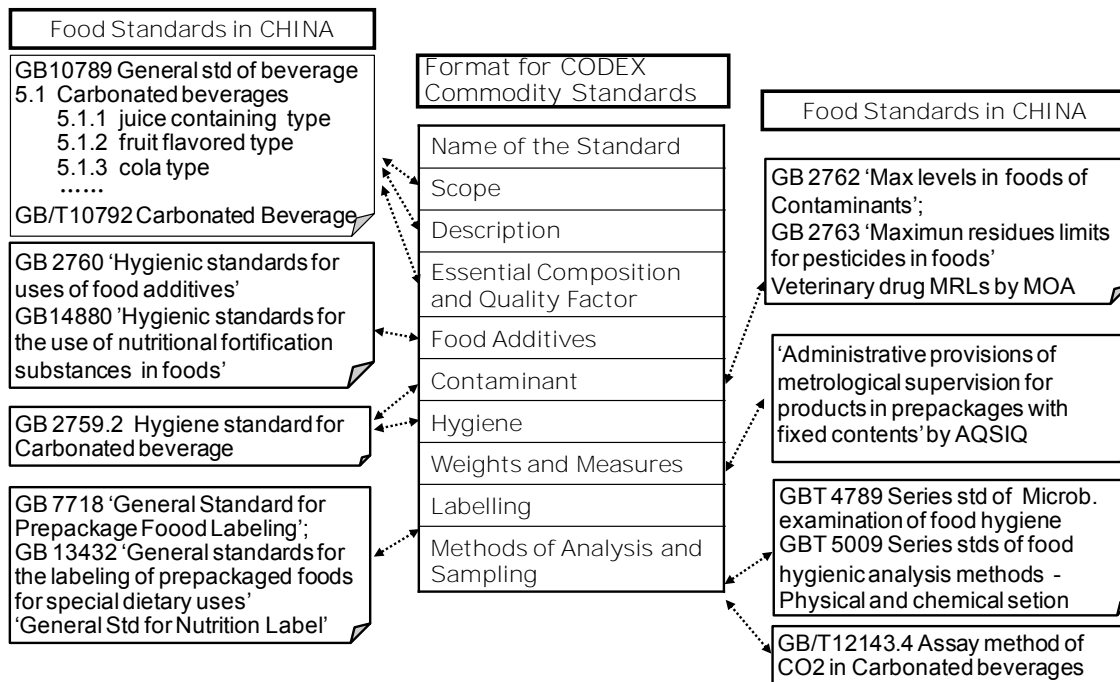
Food Standards in CHINA

GB10789 General std of beverage
5.1 Carbonated beverages
5.1.1 juice containing type
5.1.2 fruit flavored type
5.1.3 cola type
……
GB/T10792 Carbonated Beverage

GB 2760 'Hygienic standards for uses of food additives'
GB14880 'Hygienic standards for the use of nutritional fortification substances in foods'

GB 2759.2 Hygiene standard for Carbonated beverage

GB 7718 'General Standard for Prepackage Foood Labeling';
GB 13432 'General standards for the labeling of prepackaged foods for special dietary uses'
'General Std for Nutrition Label'

Format for CODEX Commodity Standards

| Name of the Standard |
|---|
| Scope |
| Description |
| Essential Composition and Quality Factor |
| Food Additives |
| Contaminant |
| Hygiene |
| Weights and Measures |
| Labelling |
| Methods of Analysis and Sampling |

Food Standards in CHINA

GB 2762 'Max levels in foods of Contaminants';
GB 2763 'Maximun residues limits for pesticides in foods'
Veterinary drug MRLs by MOA

'Administrative provisions of metrological supervision for products in prepackages with fixed contents' by AQSIQ

GBT 4789 Series std of Microb. examination of food hygiene
GBT 5009 Series stds of food hygienic analysis methods - Physical and chemical setion

GB/T12143.4 Assay method of CO2 in Carbonated beverages